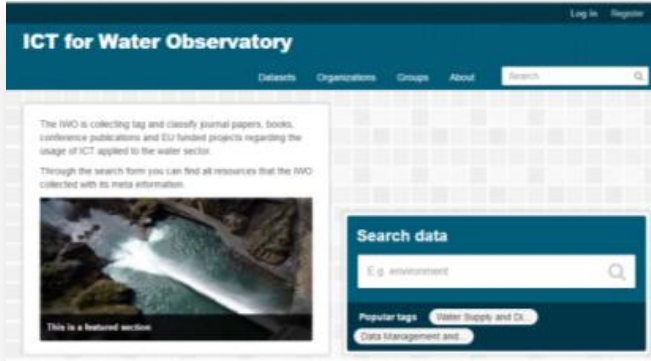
Log in Register

ICT for Water Observatory

Datasets Organizations Groups About Search

The IWO is collecting tag and classify journal papers, books, conference publications and EU funded projects regarding the usage of ICT applied to the water sector.

Through the search form you can find all resources that the IWO collected with its meta information.

This is a featured section

Search data

E.g. environment

Popular tags Water Supply and Di... Data Management and...